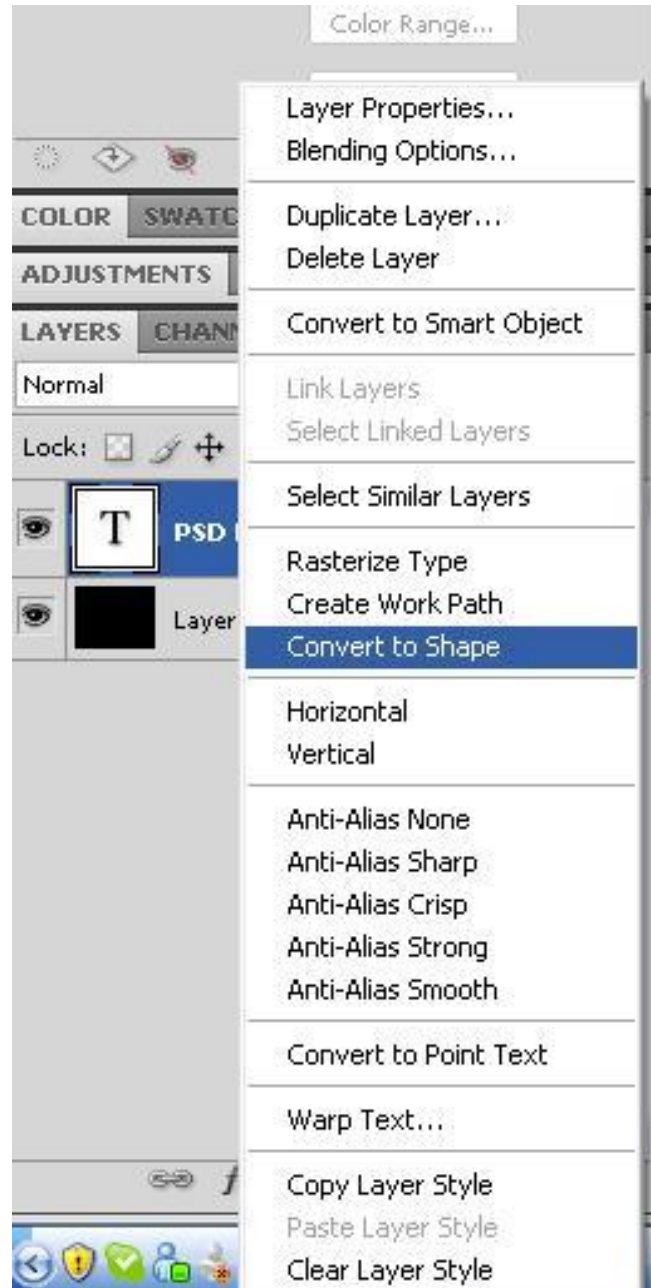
Color Range...

COLOR SWATC
ADJUSTMENTS
LAYERS CHANN
Normal
Lock:
T PSD
Layer

Layer Properties...
Blending Options...

Duplicate Layer...
Delete Layer

Convert to Smart Object

Link Layers
Select Linked Layers

Select Similar Layers

Rasterize Type
Create Work Path
Convert to Shape

Horizontal
Vertical

Anti-Alias None
Anti-Alias Sharp
Anti-Alias Crisp
Anti-Alias Strong
Anti-Alias Smooth

Convert to Point Text

Warp Text...

Copy Layer Style
Paste Layer Style
Clear Layer Style